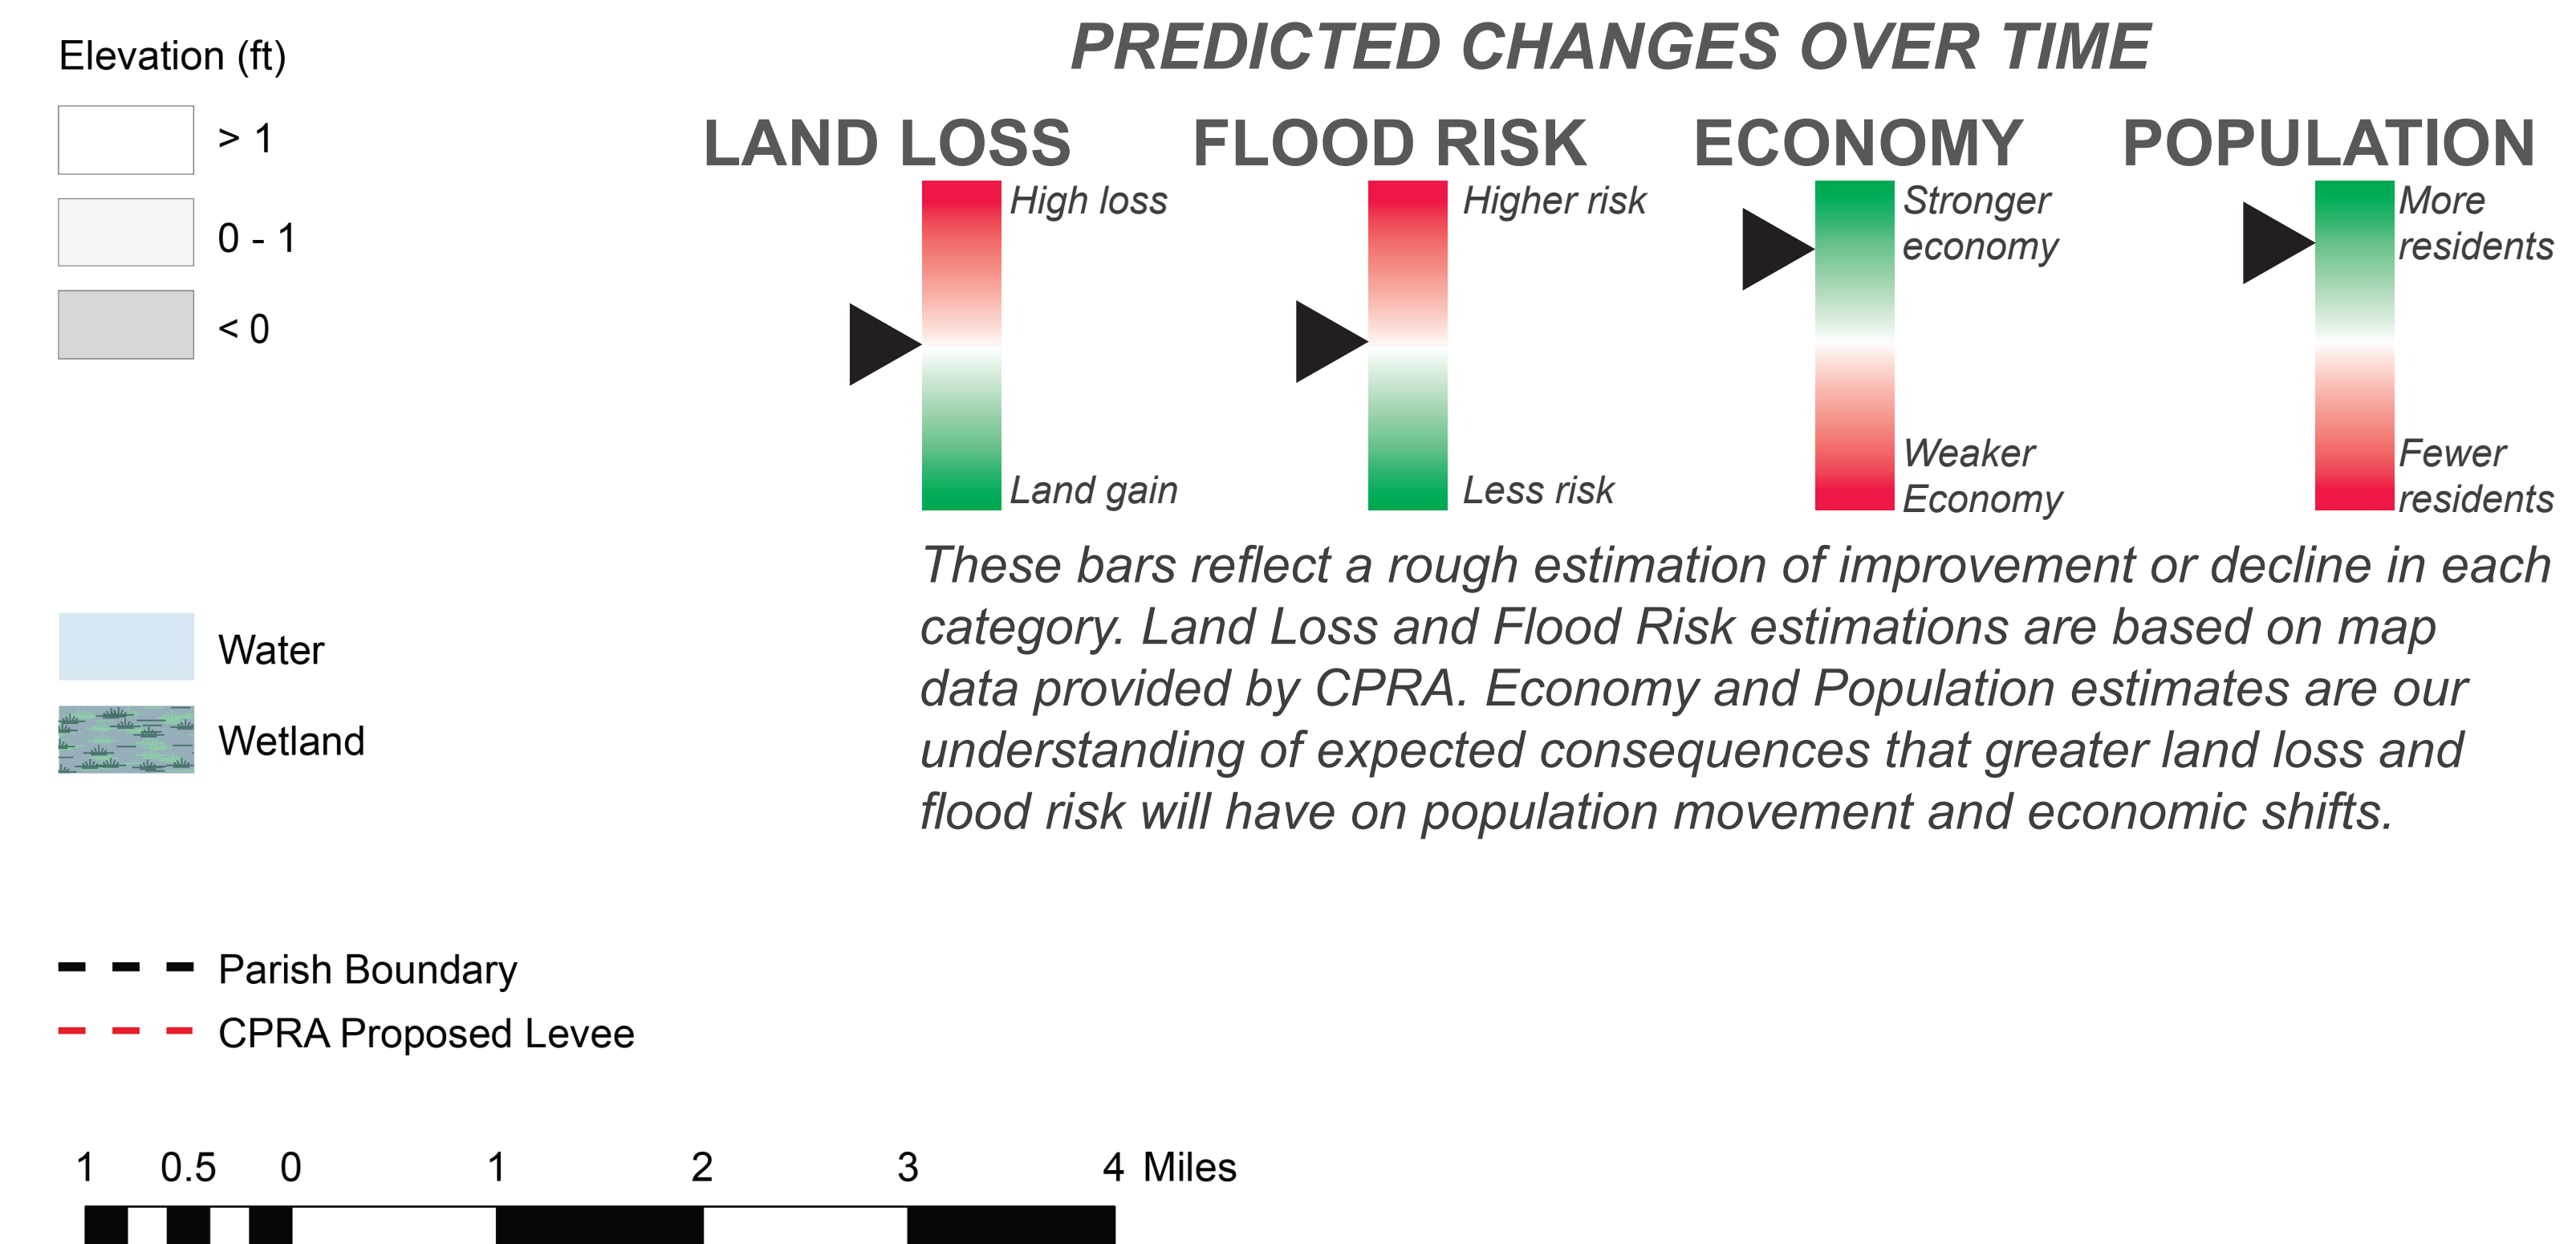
Elevation (ft)

> 1

0 - 1

< 0

Water

Wetland

Parish Boundary

CPRA Proposed Levee

1 0.5 0 1 2 3 4 Miles

PREDICTED CHANGES OVER TIME

LAND LOSS

High loss

Land gain

FLOOD RISK

Higher risk

Less risk

ECONOMY

Stronger economy

Weaker Economy

POPULATION

More residents

Fewer residents

These bars reflect a rough estimation of improvement or decline in each category. Land Loss and Flood Risk estimations are based on map data provided by CPRA. Economy and Population estimates are our understanding of expected consequences that greater land loss and flood risk will have on population movement and economic shifts.